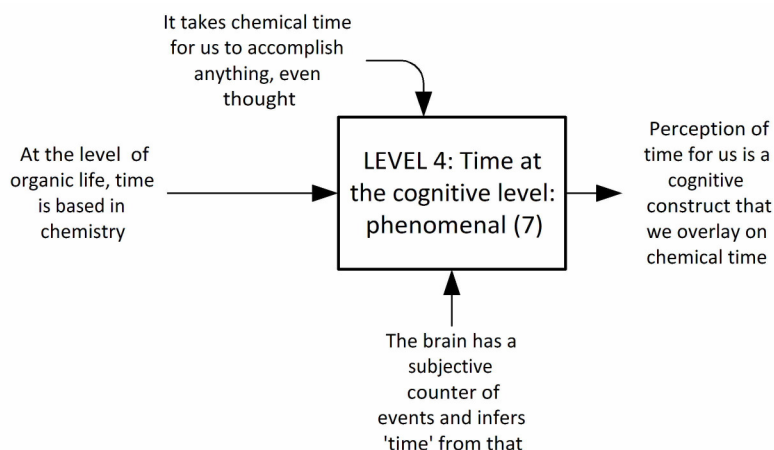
It takes chemical time for us to accomplish anything, even thought

At the level of organic life, time is based in chemistry

LEVEL 4: Time at the cognitive level: phenomenal (7)

Perception of time for us is a cognitive construct that we overlay on chemical time

The brain has a subjective counter of events and infers 'time' from that